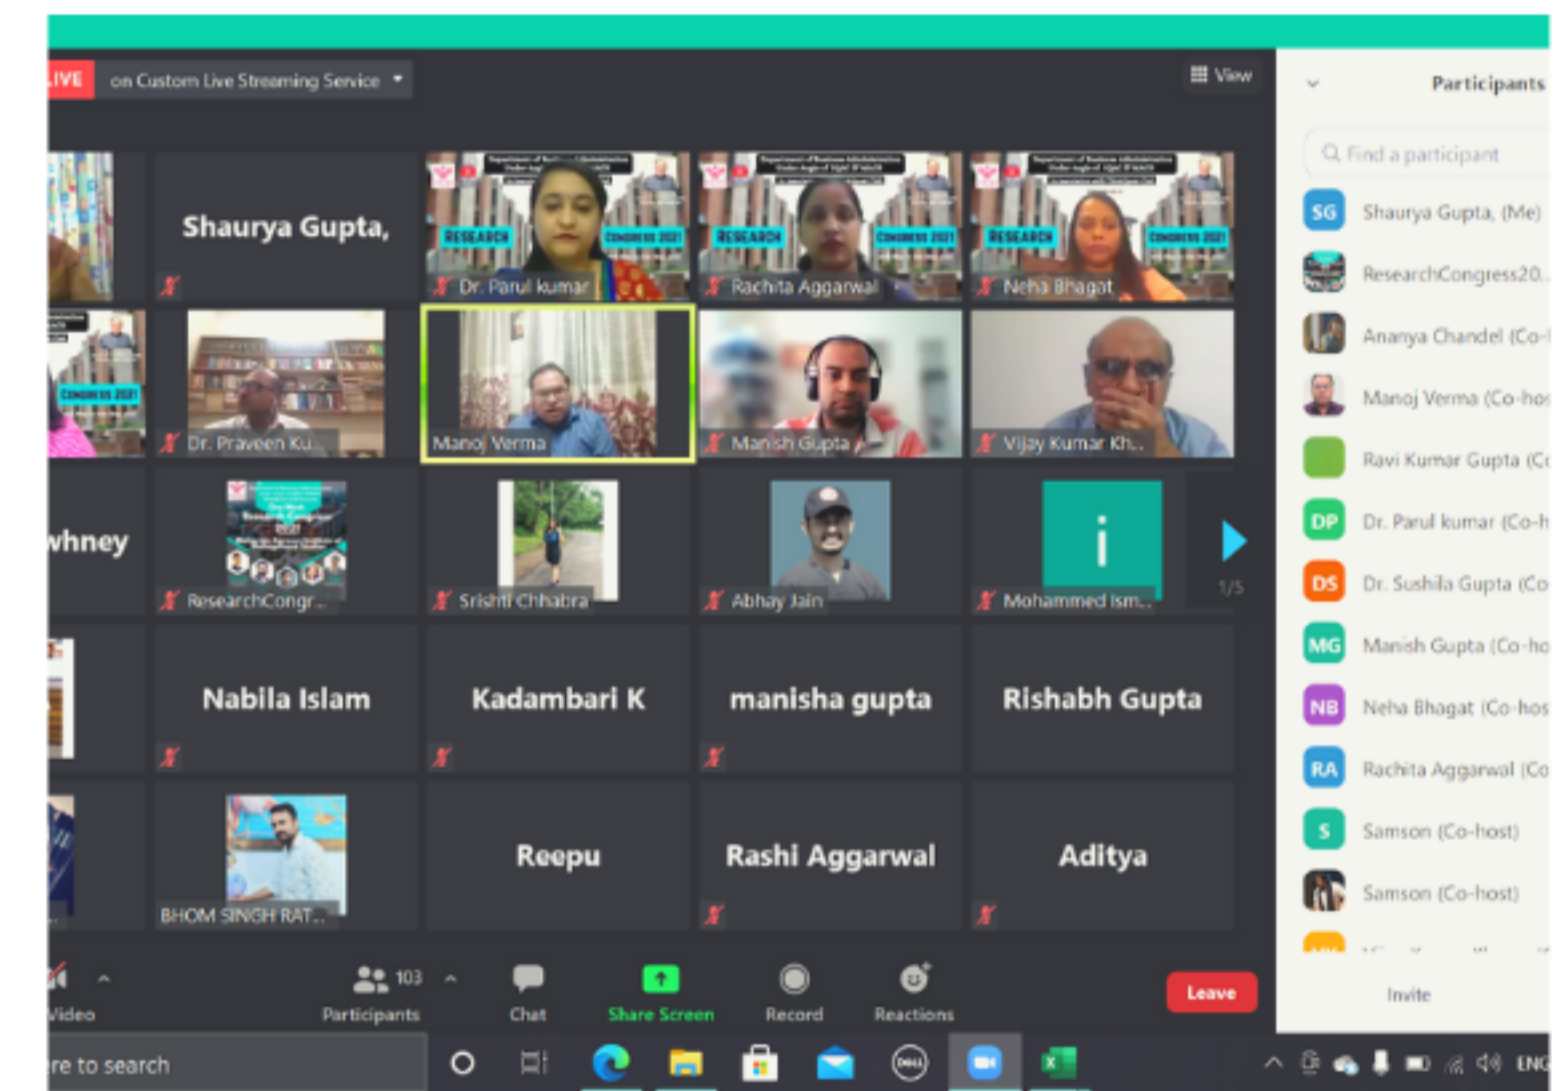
LIVE on Custom Live Streaming Service

View

Participants

Find a participant

SG Shaurya Gupta, (Me)

ResearchCongress20...

Ananya Chandel (Co-

Manoj Verma (Co-hos

Ravi Kumar Gupta (C

DP Dr. Parul kumar (Co-h

DS Dr. Sushila Gupta (Co

MG Manish Gupta (Co-ho

NB Neha Bhagat (Co-hos

RA Rachita Aggarwal (Co

S Samson (Co-host)

Samson (Co-host)

Invite

Shaurya Gupta,

RESEARCH CONGRESS 2021

Dr. Parul kumar

Rachita Aggarwal

Neha Bhagat

Dr. Praveen Ku...

Manoj Verma

Manish Gupta

Vijay Kumar Kh...

whney

ResearchCongr...

Srishti Chhabra

Abhay Jain

i

Mohammed Ism...

1/5

Nabila Islam

Kadambari K

manisha gupta

Rishabh Gupta

BHOM SINGH RAT...

Reepu

Rashi Aggarwal

Aditya

Video

103 Participants

Chat

Share Screen

Record

Reactions

Leave

re to search

ENG